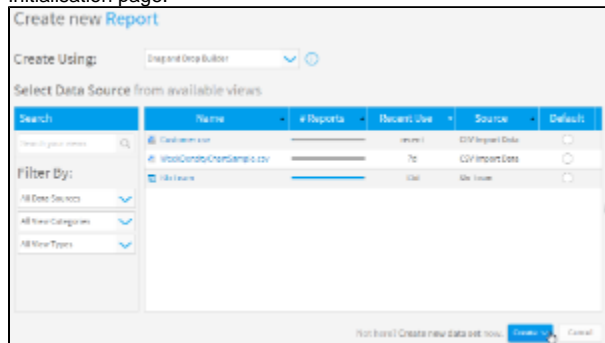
initialisation page.

Create new Report

Create Using: Drag and Drop Builder

Select Data Source from available views

Search

Search your views

Filter By:

All Data Sources

All View Categories

All View Types

| Name | # Reports | Recent Use | Source | Default |
|---|---|---|---|---|
| Cashmere.csv | | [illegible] | CSV Import Data | |
| MockDonutsOrderSample.csv | | 7d | CSV Import Data | |
| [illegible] | | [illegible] | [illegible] | |

Not here? Create new data set now. Create Cancel